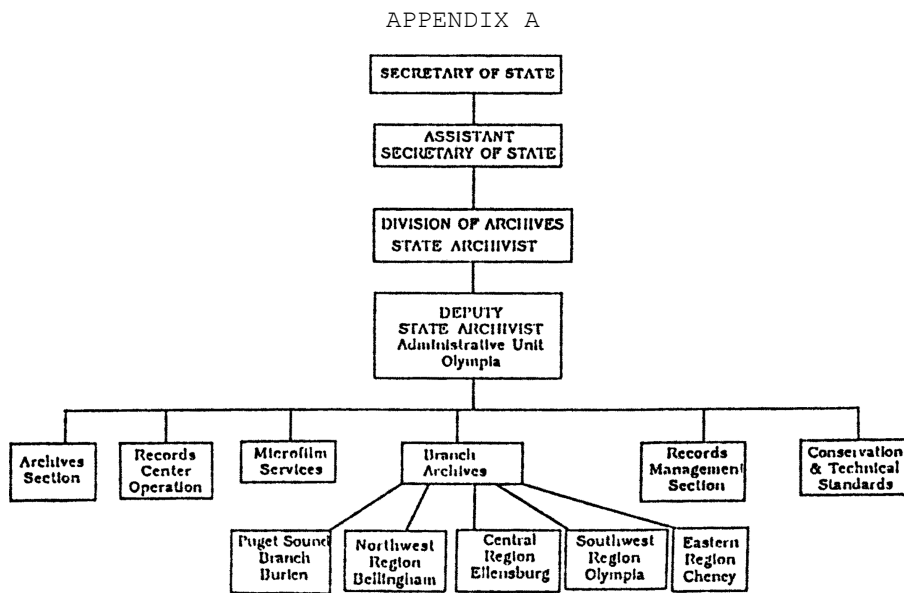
APPENDIX A

SECRETARY OF STATE

ASSISTANT SECRETARY OF STATE

DIVISION OF ARCHIVES STATE ARCHIVIST

DEPUTY STATE ARCHIVIST Administrative Unit Olympia

Archives Section

Records Center Operation

Microfilm Services

Branch Archives

Records Management Section

Conservation & Technical Standards

Puget Sound Branch Burien

Northwest Region Bellingham

Central Region Ellensburg

Southwest Region Olympia

Eastern Region Cheney